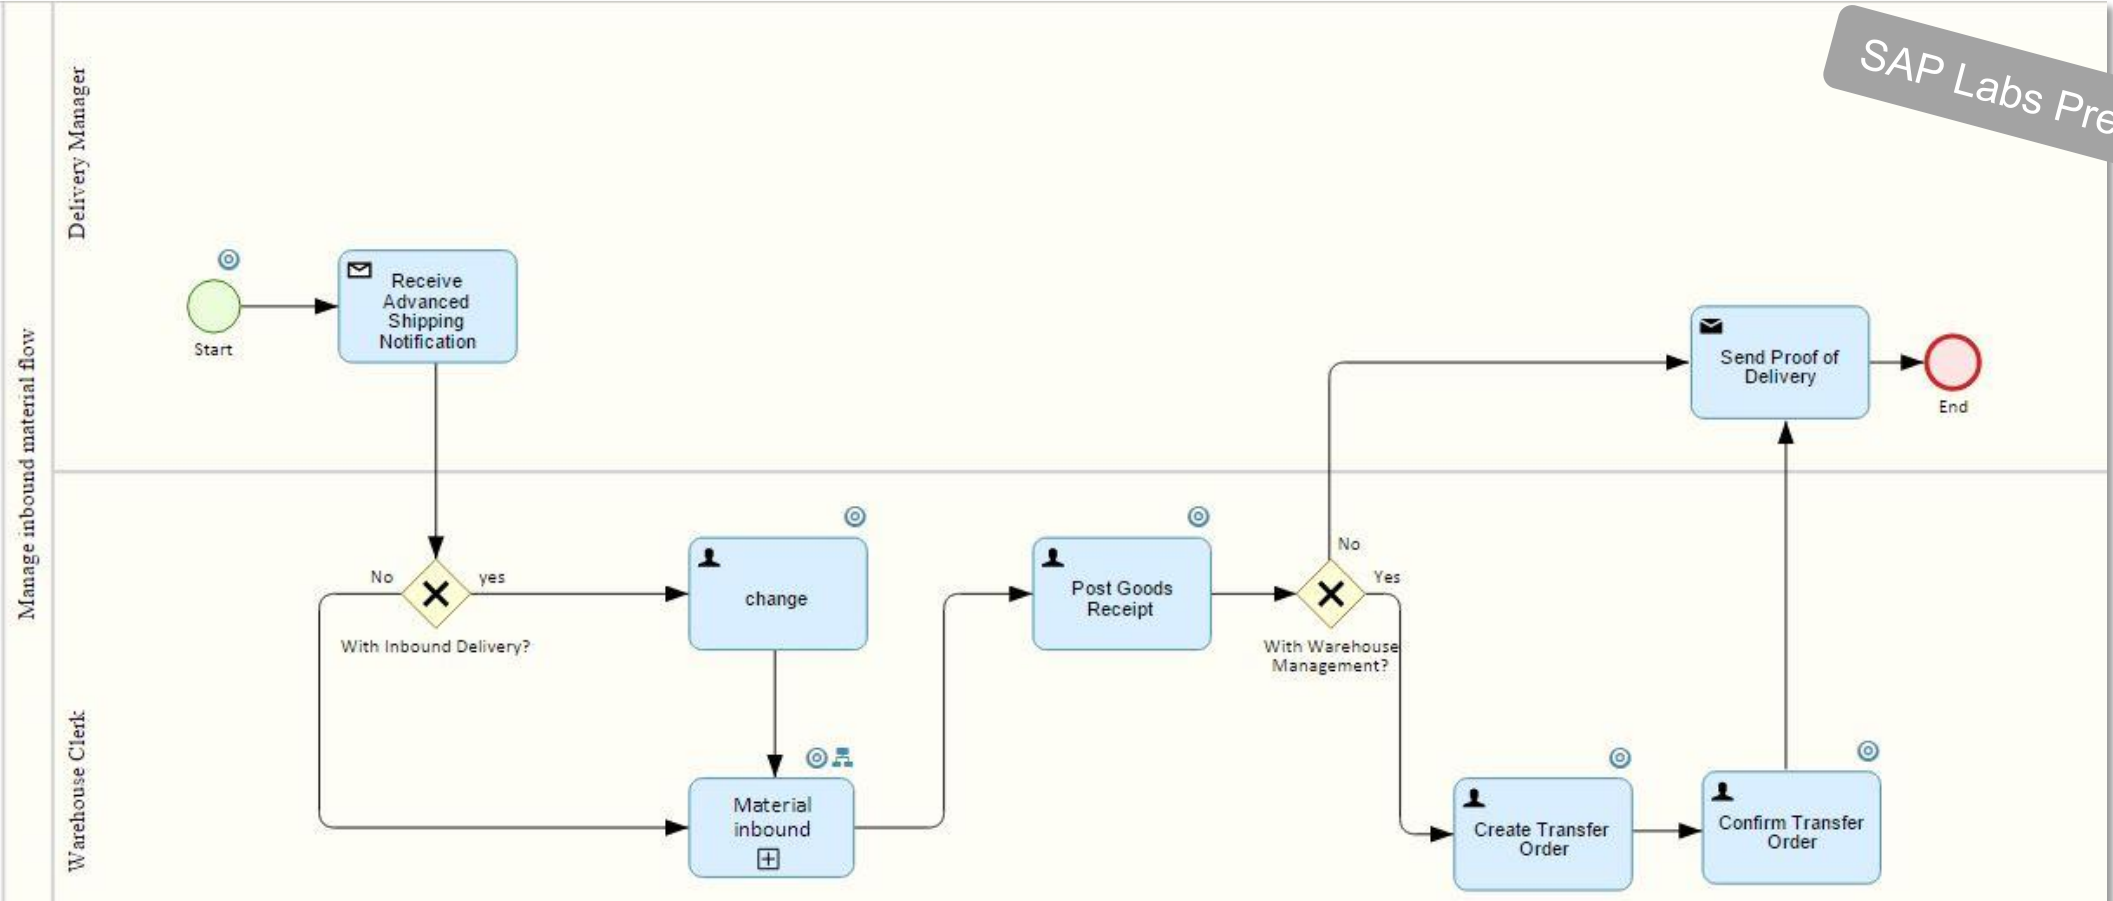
SAP Labs Pre

Manage inbound material flow

Delivery Manager

Start

Receive Advanced Shipping Notification

Send Proof of Delivery

End

Warehouse Clerk

No

yes

With Inbound Delivery?

change

Material inbound

Post Goods Receipt

No

Yes

With Warehouse Management?

Create Transfer Order

Confirm Transfer Order